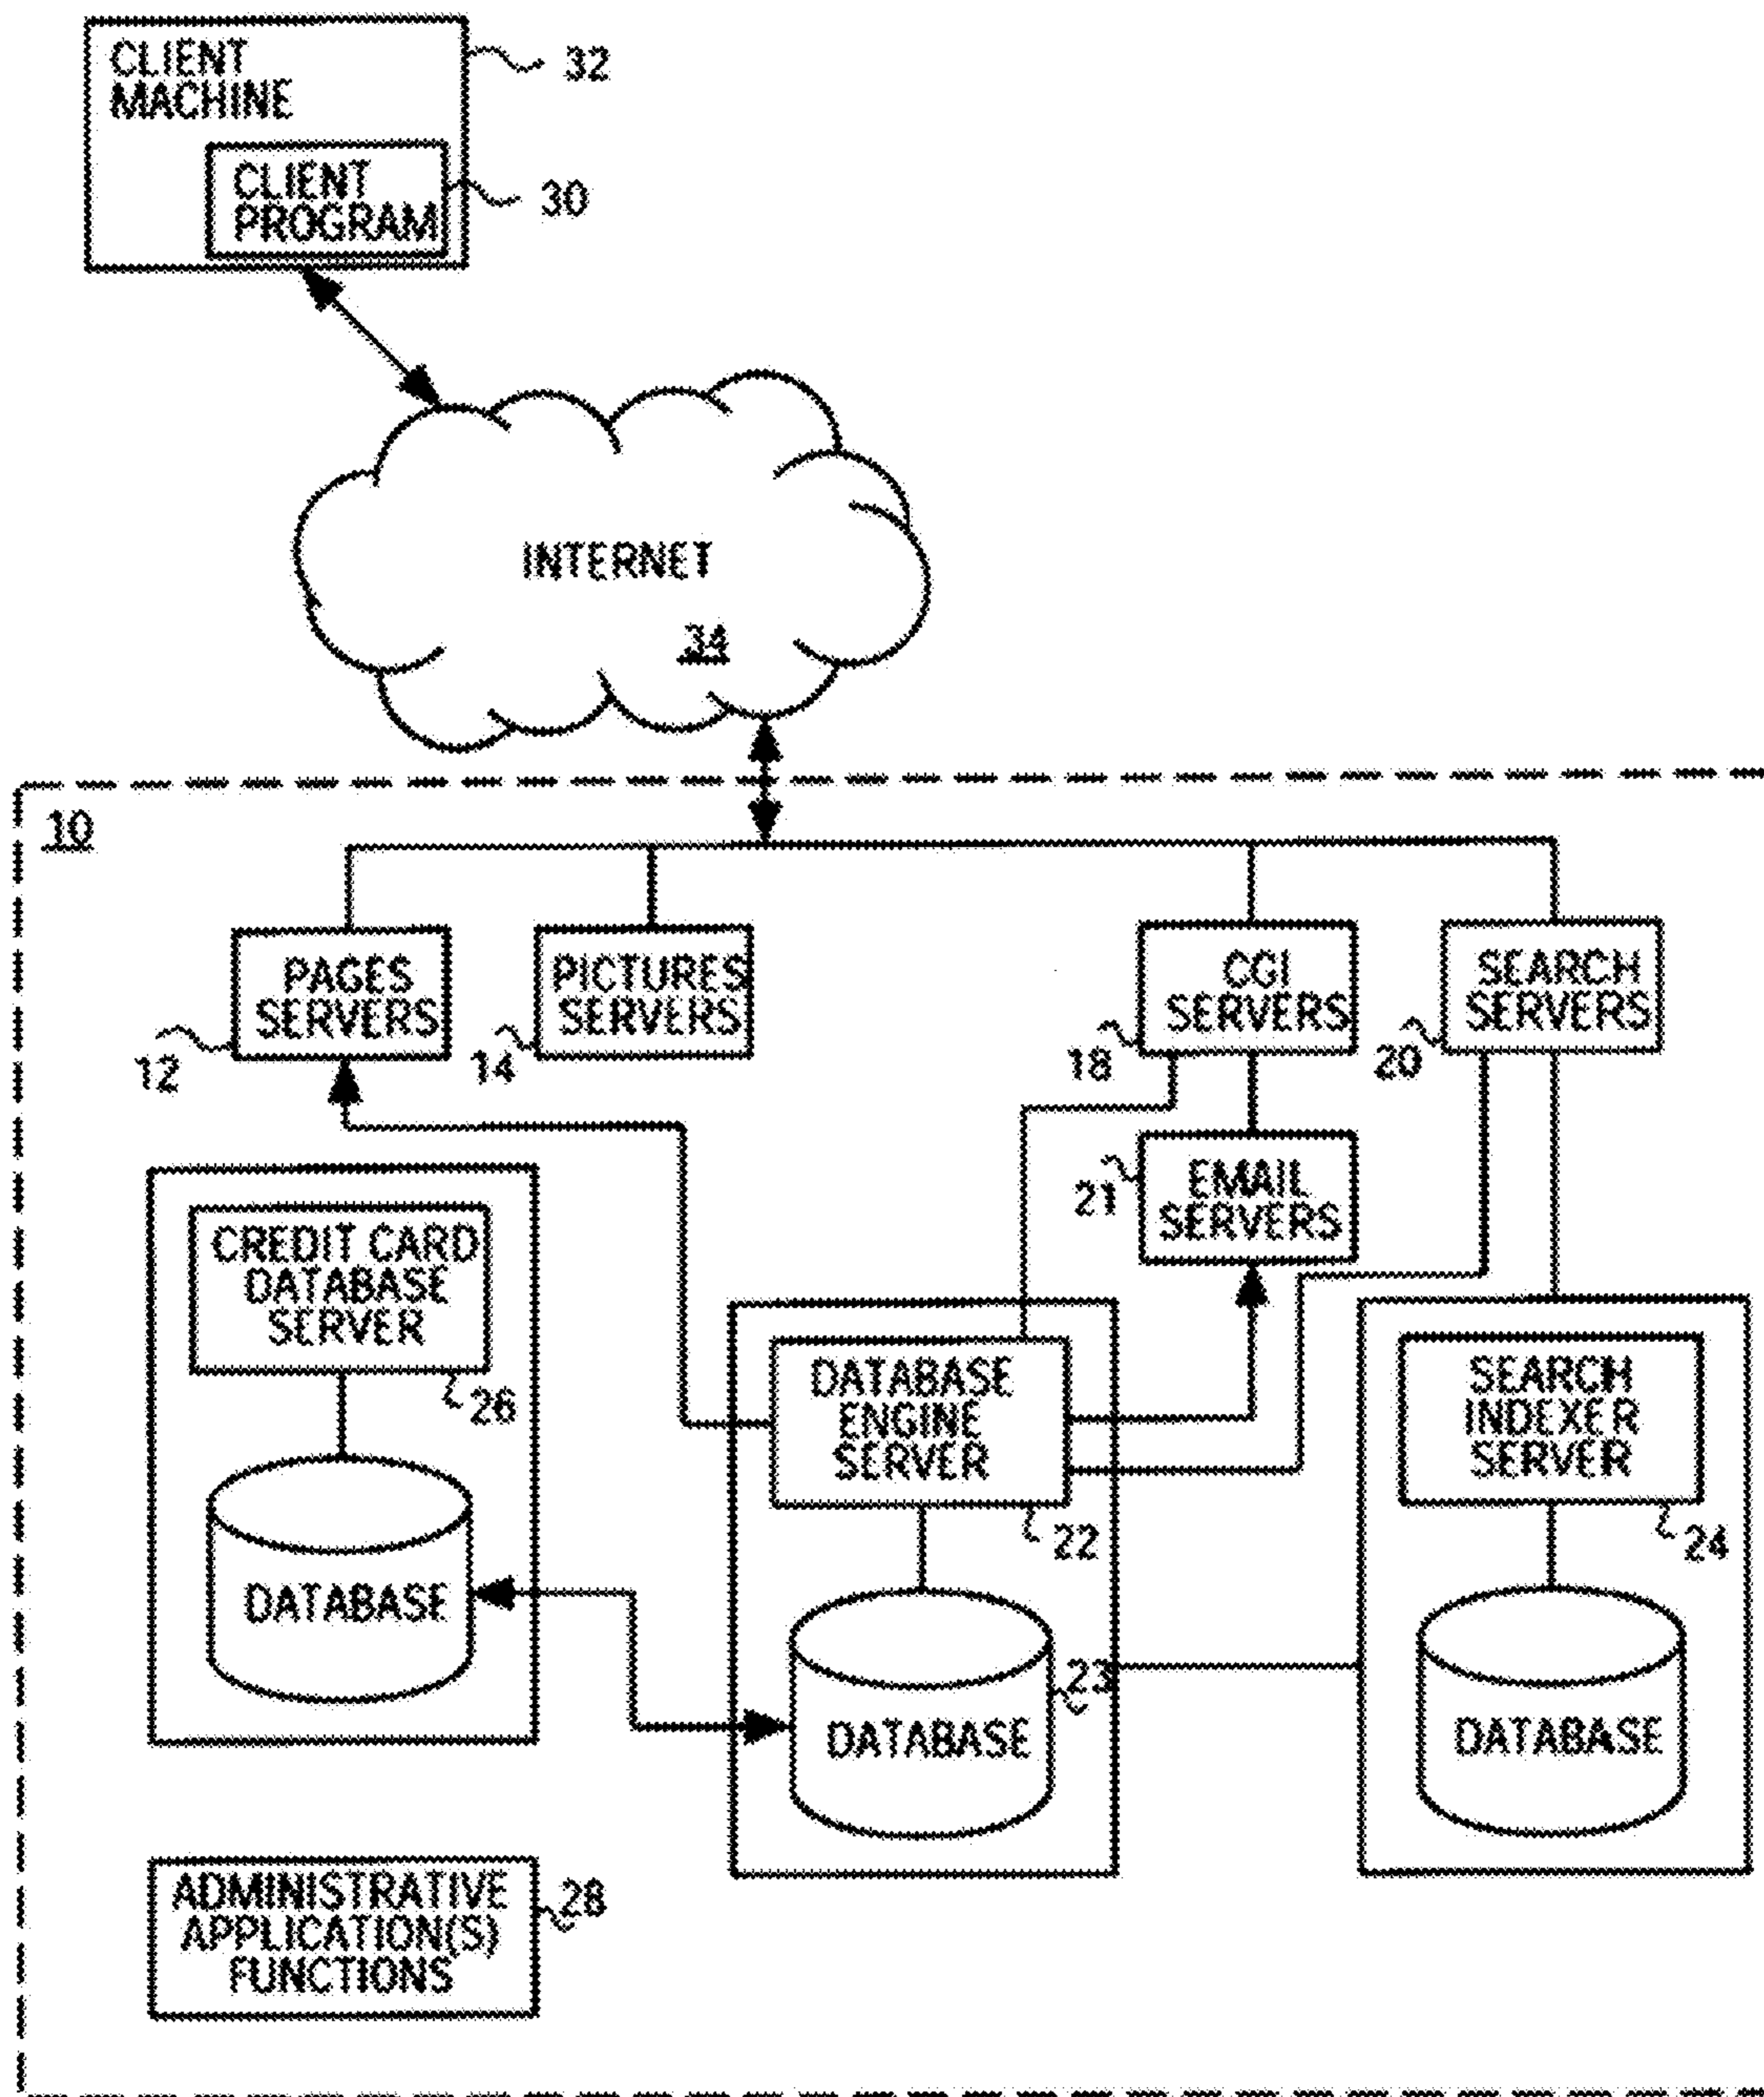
CLIENT MACHINE

32

CLIENT PROGRAM

30

INTERNET

34

10

PAGES SERVERS

12

PICTURES SERVERS

14

CGI SERVERS

18

SEARCH SERVERS

20

EMAIL SERVERS

21

CREDIT CARD DATABASE SERVER

26

DATABASE

DATABASE ENGINE SERVER

22

DATABASE

23

SEARCH INDEXER SERVER

24

DATABASE

ADMINISTRATIVE APPLICATION(S) FUNCTIONS

28